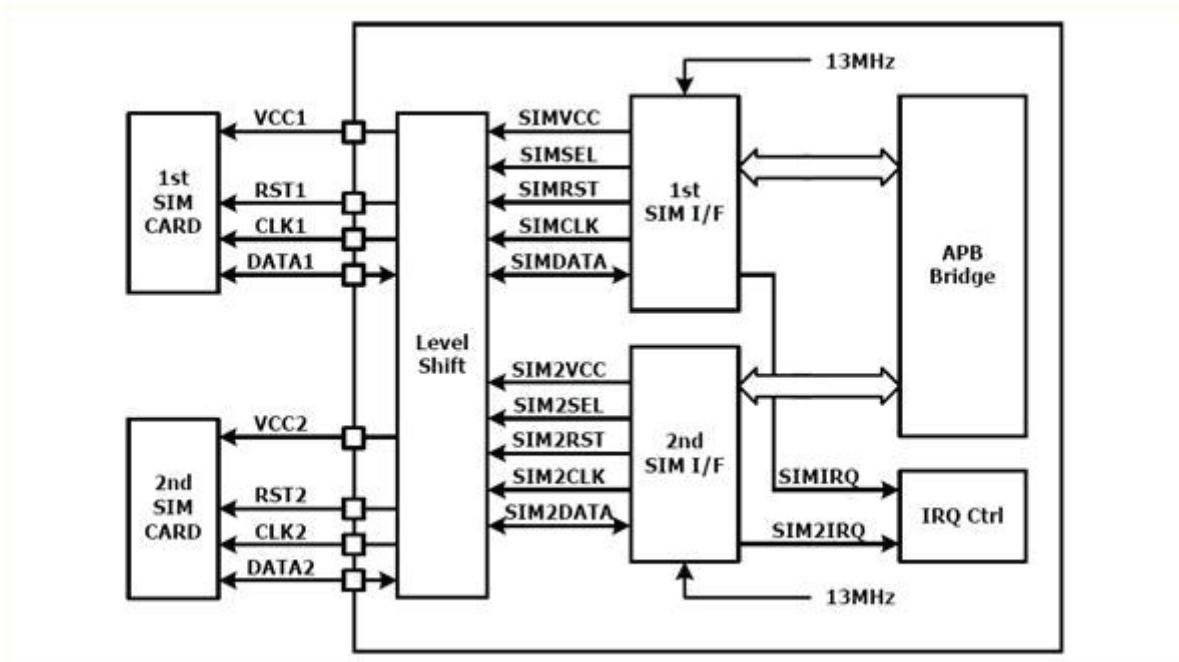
13MHz

1st SIM CARD

VCC1

RST1

CLK1

DATA1

Level Shift

SIMVCC

SIMSEL

SIMRST

SIMCLK

SIMDATA

1st SIM I/F

APB Bridge

2nd SIM CARD

VCC2

RST2

CLK2

DATA2

SIM2VCC

SIM2SEL

SIM2RST

SIM2CLK

SIM2DATA

2nd SIM I/F

SIMIRQ

SIM2IRQ

IRQ Ctrl

13MHz